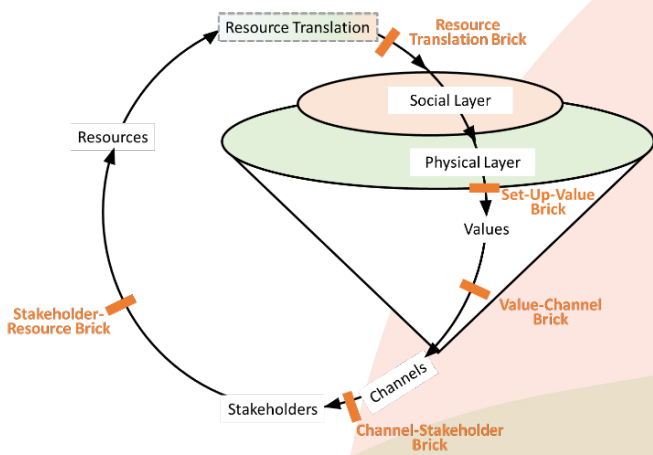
Resource Translation

Resource Translation Brick

Social Layer

Resources

Physical Layer

Set-Up-Value Brick

Values

Stakeholder-Resource Brick

Value-Channel Brick

Channels

Stakeholders

Channel-Stakeholder Brick